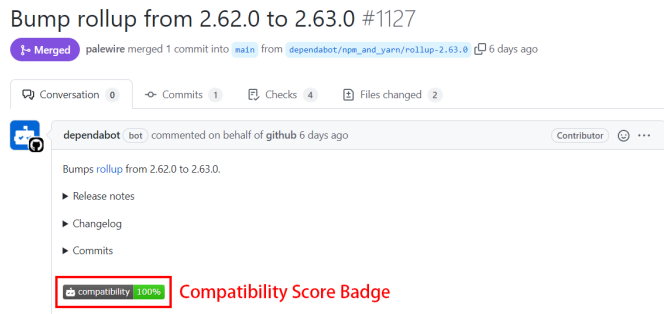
Bump rollup from 2.62.0 to 2.63.0 #1127

Merged palewire merged 1 commit into main from dependabot/npm_and_yarn/rollup-2.63.0 6 days ago

Conversation 0 Commits 1 Checks 4 Files changed 2

dependabot bot commented on behalf of github 6 days ago Contributor

Bumps rollup from 2.62.0 to 2.63.0.

▶ Release notes

▶ Changelog

▶ Commits

compatibility 100%

Compatibility Score Badge